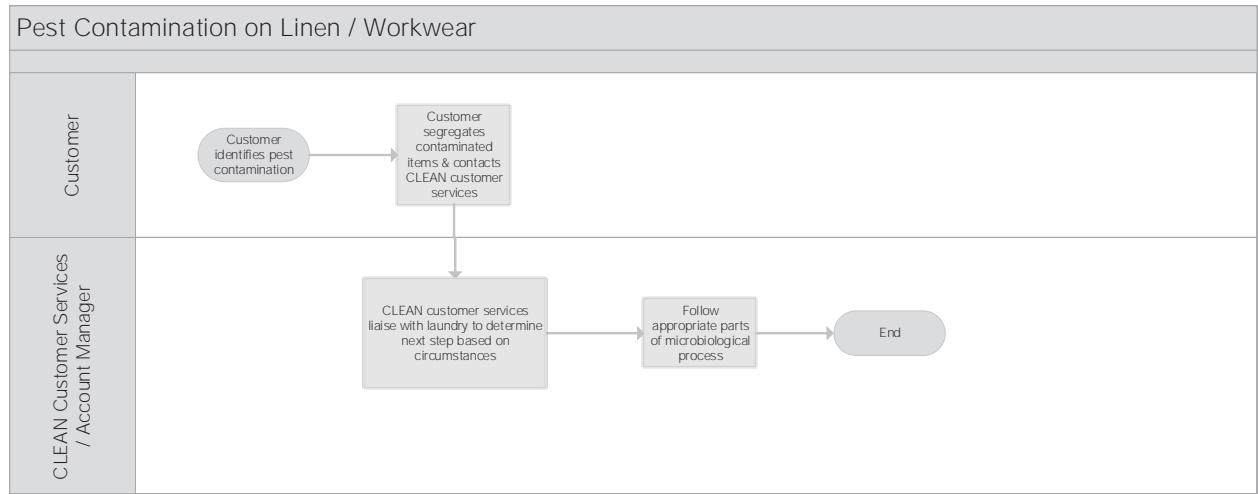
Pest Contamination on Linen / Workwear

Customer

Customer identifies pest contamination

Customer segregates contaminated items & contacts CLEAN customer services

CLEAN Customer Services / Account Manager

CLEAN customer services liaise with laundry to determine next step based on circumstances

Follow appropriate parts of microbiological process

End